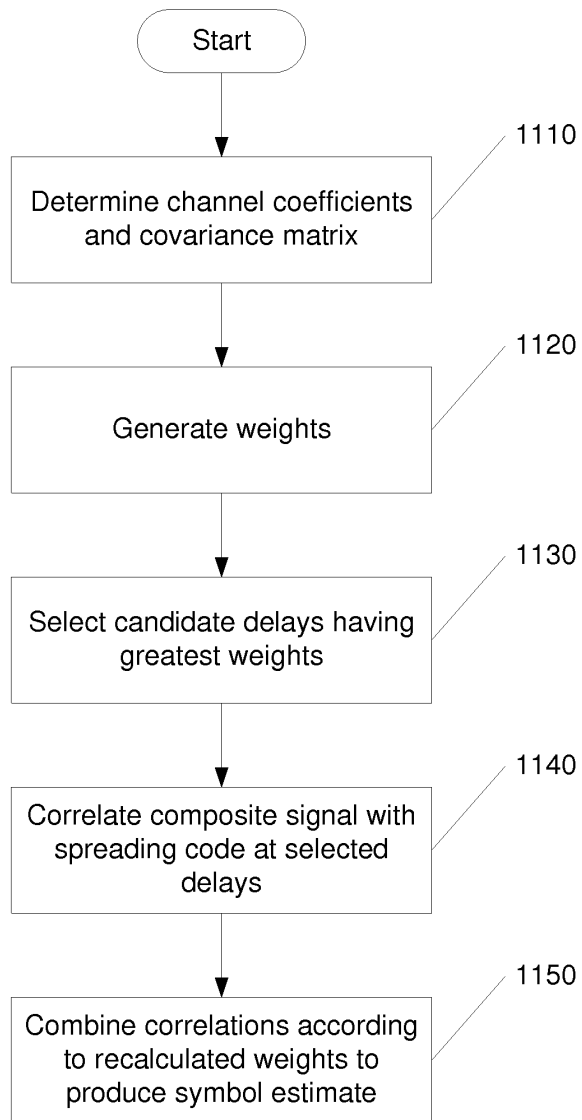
Start

1110

Determine channel coefficients and covariance matrix

1120

Generate weights

1130

Select candidate delays having greatest weights

1140

Correlate composite signal with spreading code at selected delays

1150

Combine correlations according to recalculated weights to produce symbol estimate